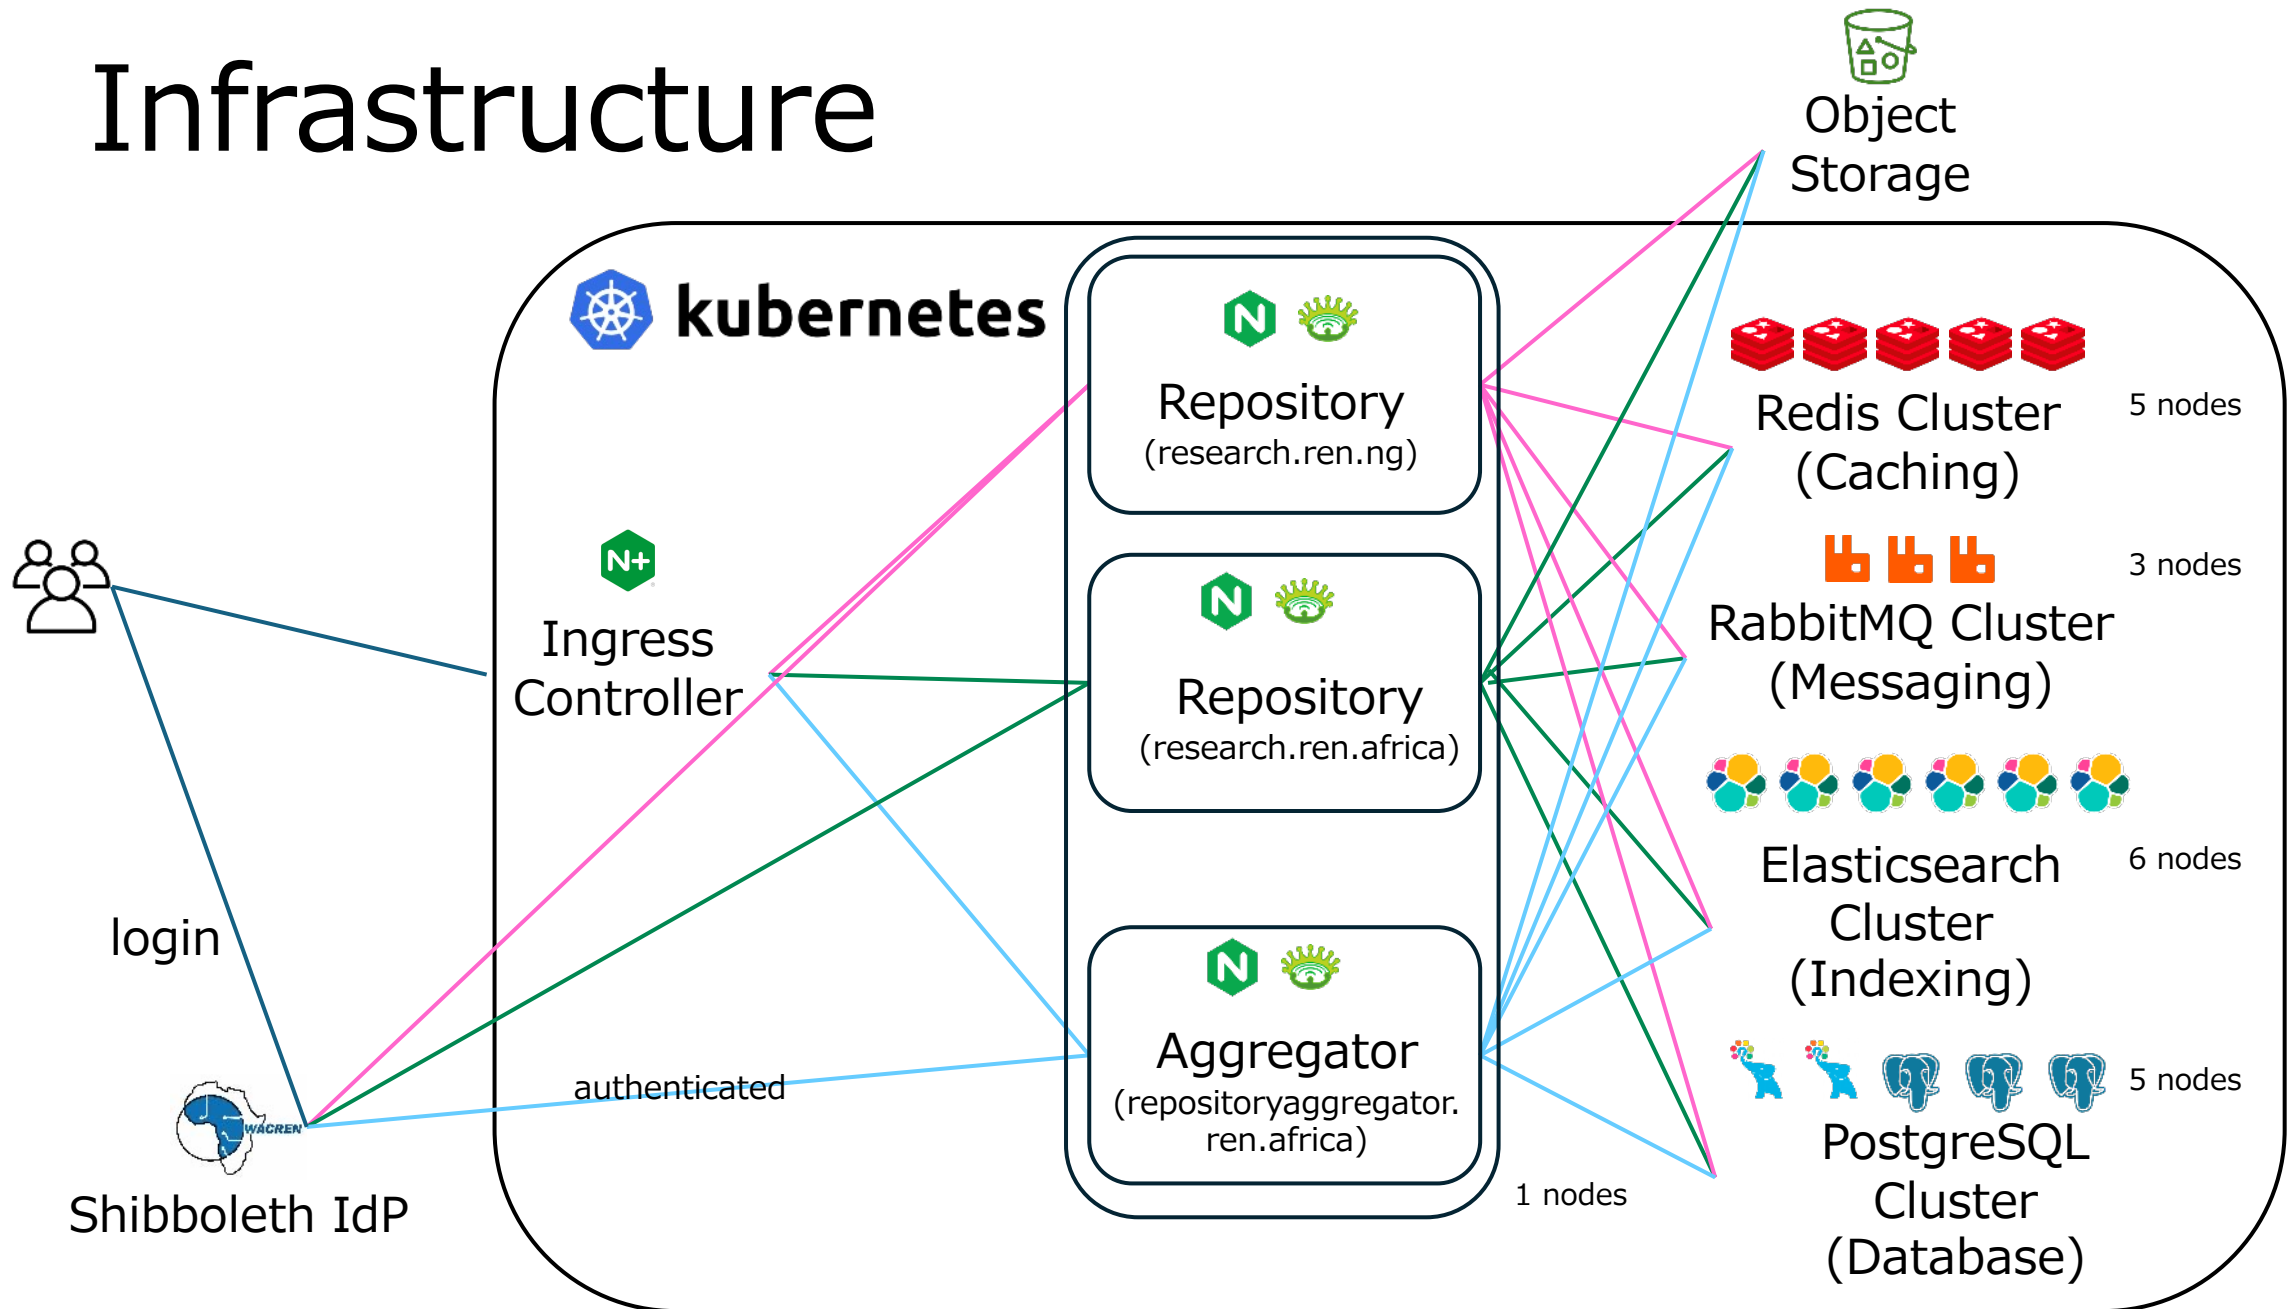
Infrastructure

Object Storage

kubernetes

Repository
(research.ren.ng)

Redis Cluster
(Caching)

5 nodes

N+

Ingress Controller

Repository
(research.ren.africa)

3 nodes

RabbitMQ Cluster
(Messaging)

Elasticsearch Cluster
(Indexing)

6 nodes

login

Aggregator
(repositoryaggregator.ren.africa)

5 nodes

PostgreSQL Cluster
(Database)

authenticated

WACREN

Shibboleth IdP

1 nodes